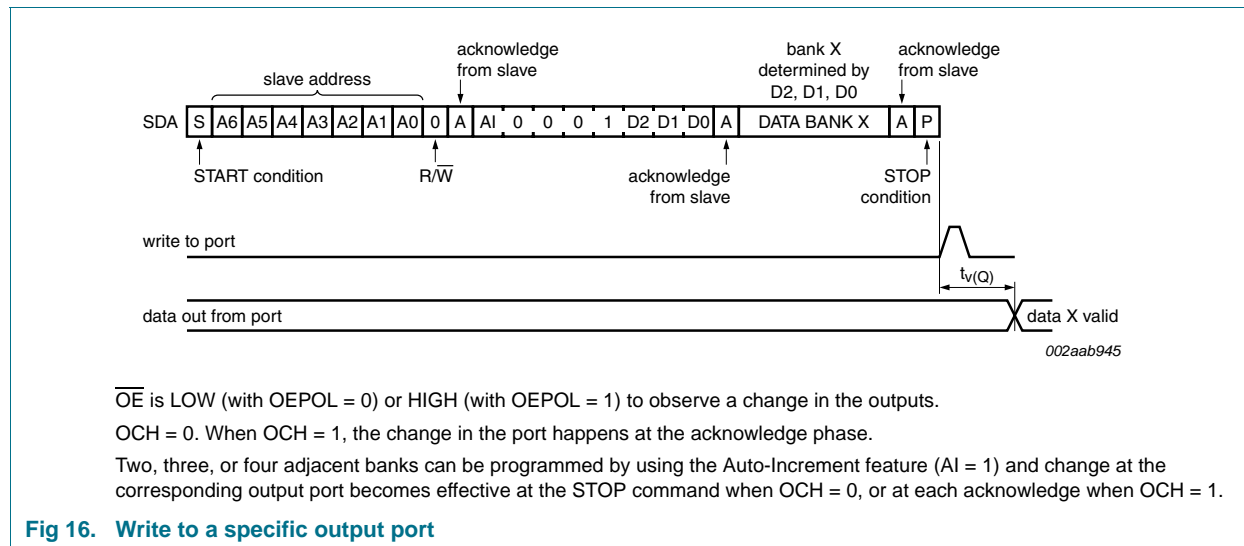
slave address

acknowledge from slave

bank X determined by D2, D1, D0

acknowledge from slave

| SDA | S | A6 | A5 | A4 | A3 | A2 | A1 | A0 | 0 | A | AI | 0 | 0 | 0 | 1 | D2 | D1 | D0 | A | DATA BANK X | A | P |
|---|---|---|---|---|---|---|---|---|---|---|---|---|---|---|---|---|---|---|---|---|---|---|

START condition

$R/\overline{W}$

acknowledge from slave

STOP condition

write to port

$t_{v(Q)}$

data out from port

data X valid

002aab945

$\overline{OE}$ is LOW (with OEPOL = 0) or HIGH (with OEPOL = 1) to observe a change in the outputs.

OCH = 0. When OCH = 1, the change in the port happens at the acknowledge phase.

Two, three, or four adjacent banks can be programmed by using the Auto-Increment feature (AI = 1) and change at the corresponding output port becomes effective at the STOP command when OCH = 0, or at each acknowledge when OCH = 1.

Fig 16. Write to a specific output port